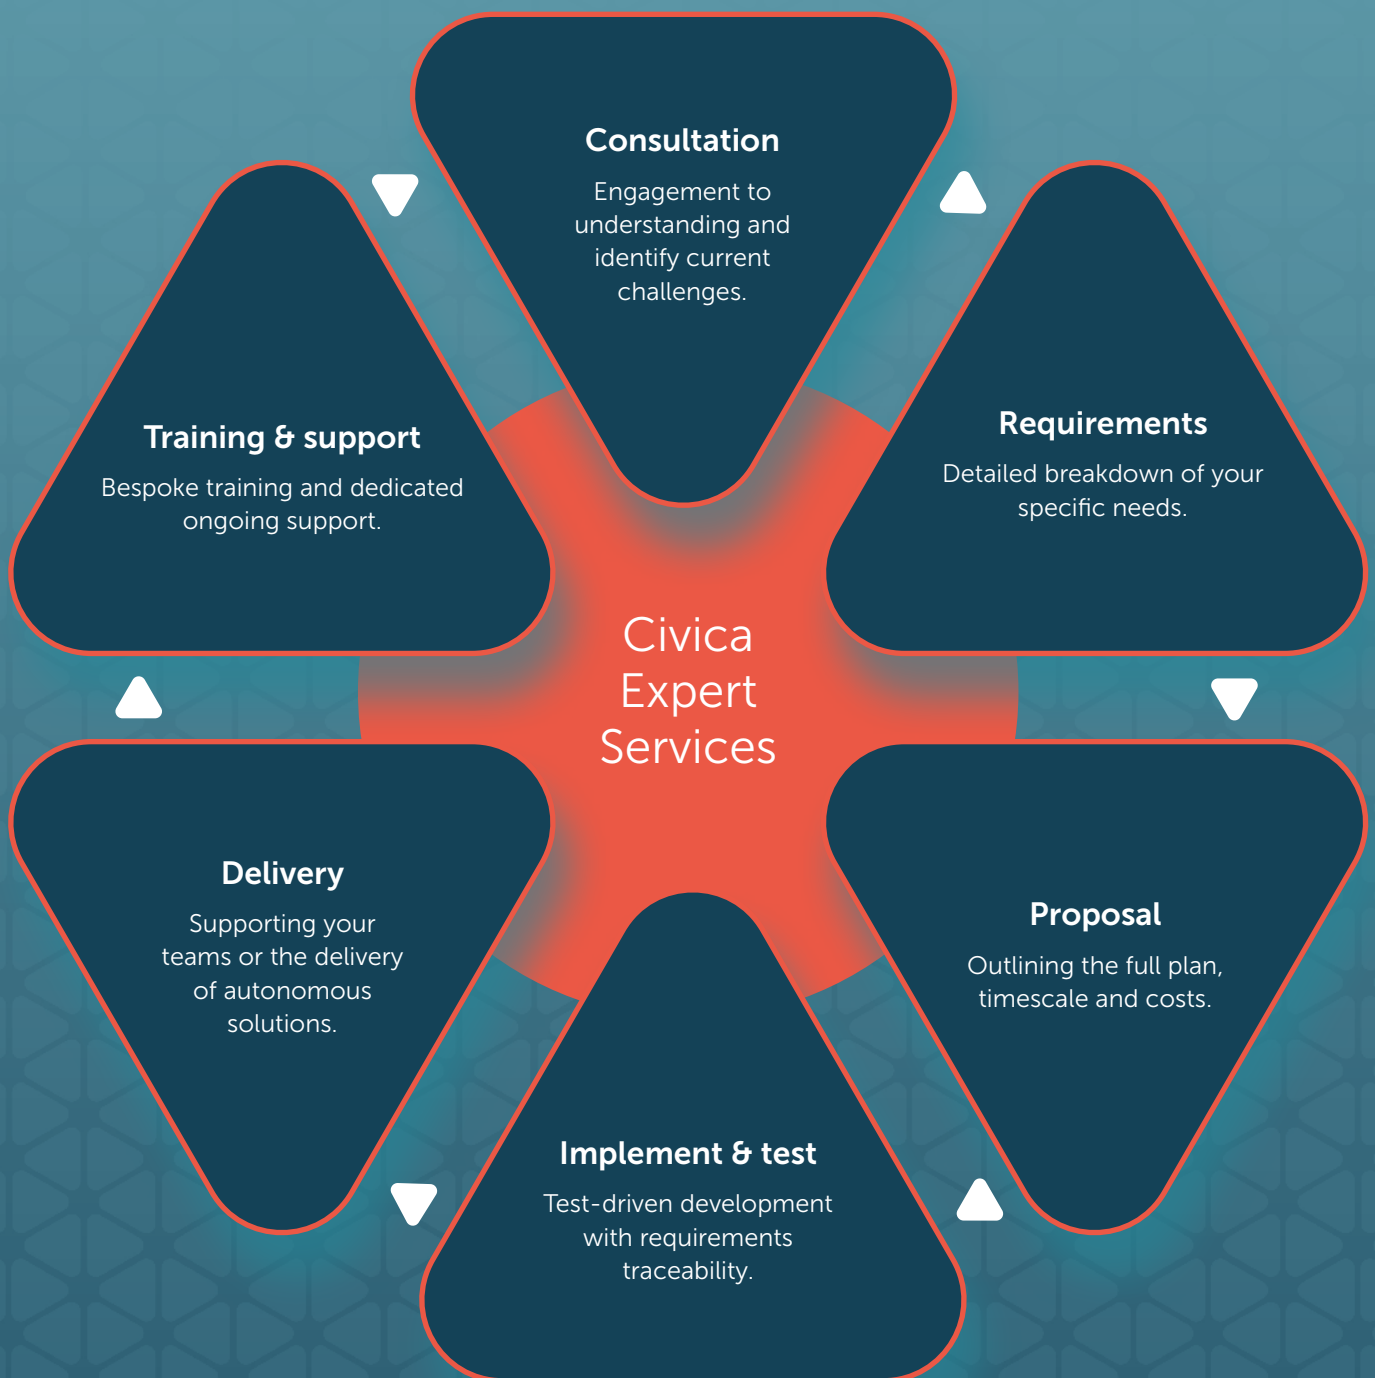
Consultation
Engagement to understanding and identify current challenges.

Requirements
Detailed breakdown of your specific needs.

Proposal
Outlining the full plan, timescale and costs.

Implement & test
Test-driven development with requirements traceability.

Delivery
Supporting your teams or the delivery of autonomous solutions.

Training & support
Bespoke training and dedicated ongoing support.

Civica Expert Services